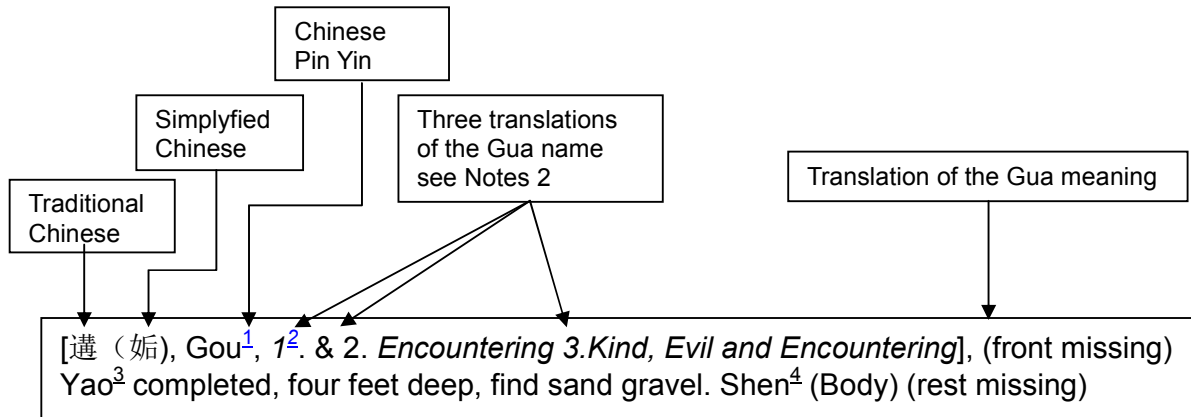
Chinese Pin Yin

Simplyfied Chinese

Three translations of the Gua name see Notes 2

Traditional Chinese

Translation of the Gua meaning

[遘（姤), Gou$^{1}$, *1*$^{2}$. & 2. *Encountering 3.Kind, Evil and Encountering*], (front missing) Yao$^{3}$ completed, four feet deep, find sand gravel. Shen$^{4}$ (Body) (rest missing)